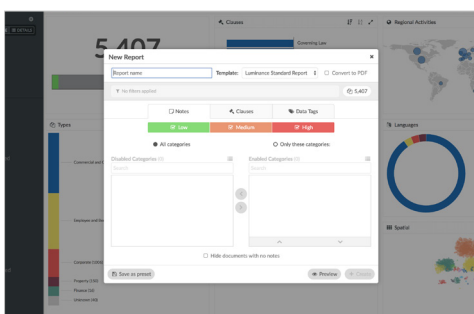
DETAILS

5,407

Clauses

Governing Law

Regional Activities

Types

Commercial and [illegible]

Employee and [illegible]

Corporate (150)

Property (110)

Physical (32)

Unknown (40)

Languages

Spatial

New Report

×

Report name

Template: Luminance Standard Report

Convert to PDF

No filters applied

5,407

Notes

Clauses

Data Tags

Low

Medium

High

All categories

Only these categories:

Disabled Categories (0)

Search

Enabled Categories (0)

Search

Hide documents with no notes

Save as preset

Preview

Create